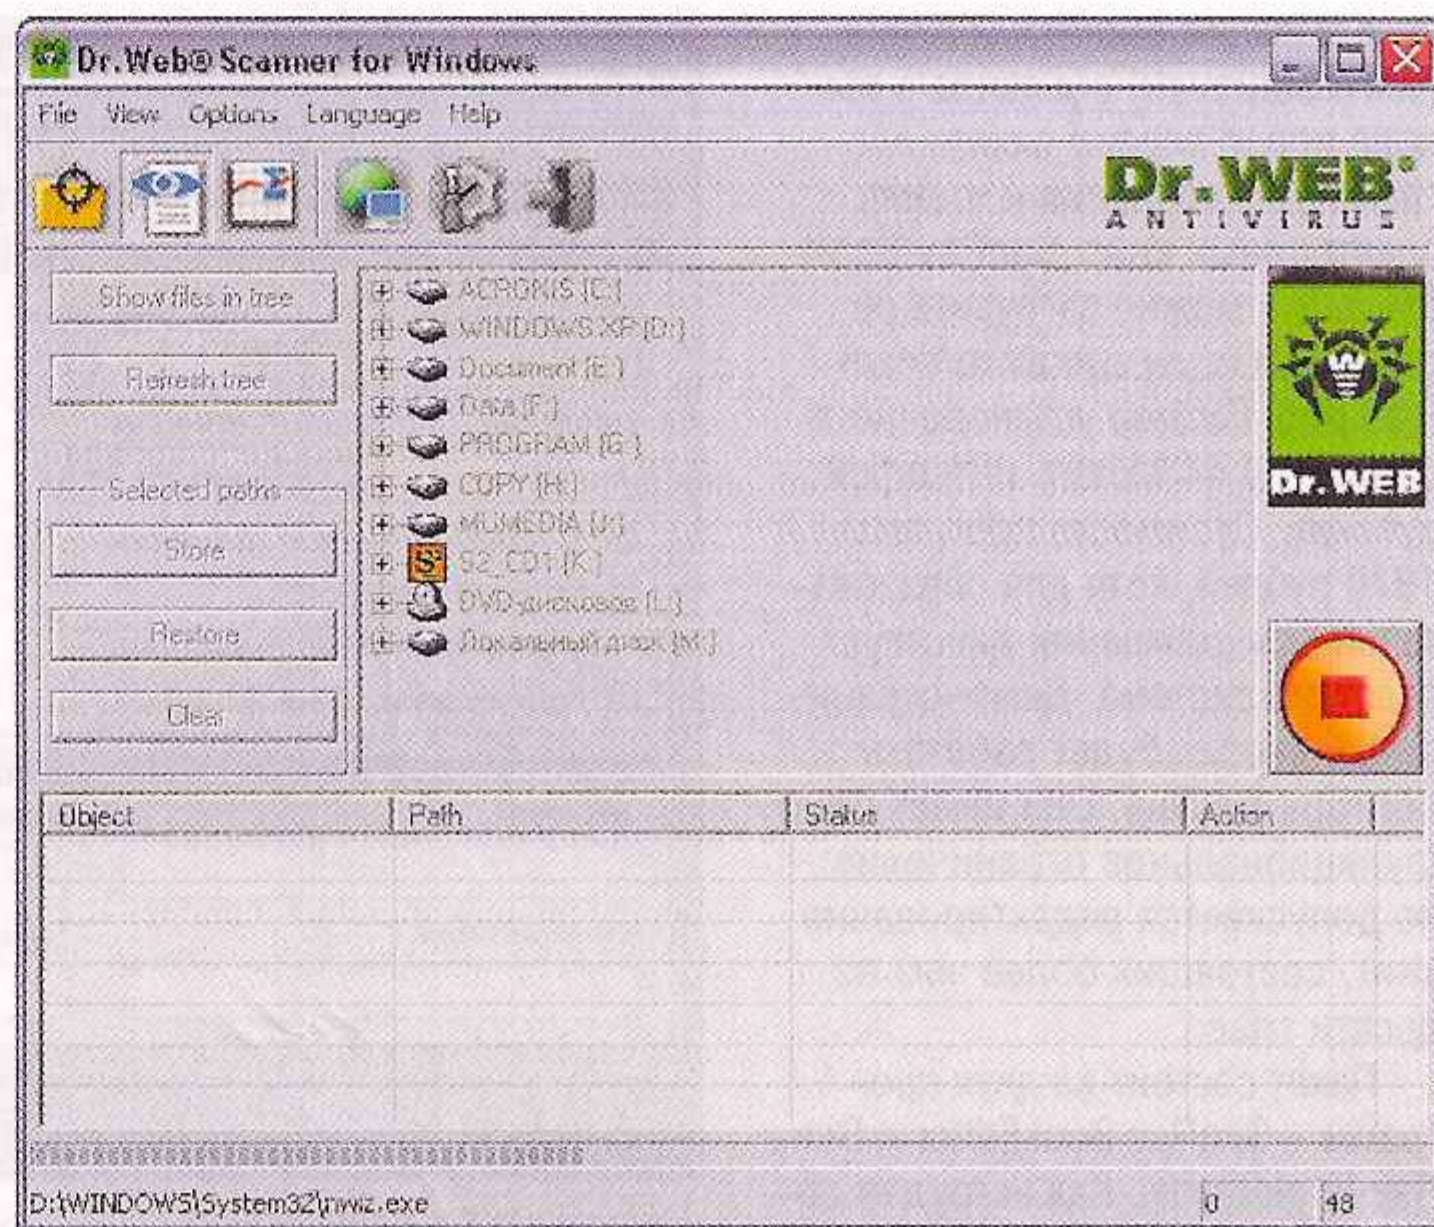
Dr.Web® Scanner for Windows

File View Options Language Help

Dr.WEB® ANTIVIRUS

Show files in tree

Refresh tree

Selected paths

Store

Restore

Clear

ACRONIS (C:)
WINDOWS XP (D:)
Document (E:)
Data (F:)
PROGRAM (G:)
COPY (H:)
MUMEDIA (J:)
S2_CD1 (K:)
DVD-дисковод (L:)
Локальный диск (M:)

Dr.WEB

| Object | Path | Status | Action |
|---|---|---|---|

D:\WINDOWS\System32\rwiz.exe

0

48